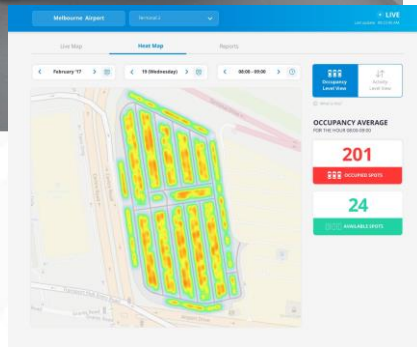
Melbourne Airport

Terminal 2

LIVE

Last update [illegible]

Live Map

Heat Map

Reports

February '17

19 (Wednesday)

08:00 - 09:00

Occupancy Level View

Activity Level View

What's this?

OCCUPANCY AVERAGE

FOR THE HOUR 08:00-09:00

201

OCCUPIED SPOTS

24

AVAILABLE SPOTS